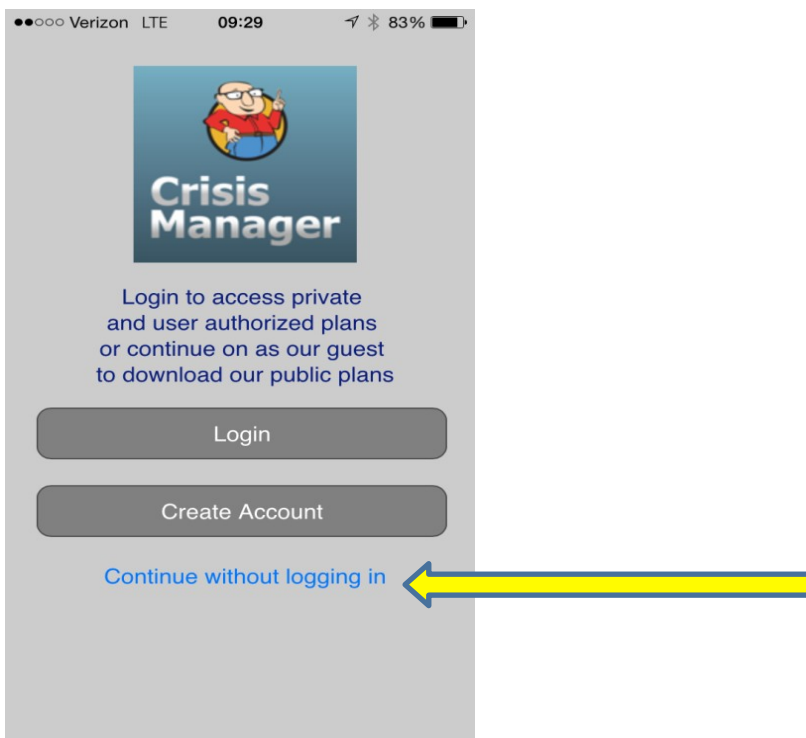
●●○○○ Verizon LTE 09:29 83%

Crisis Manager

Login to access private and user authorized plans or continue on as our guest to download our public plans

Login

Create Account

Continue without logging in